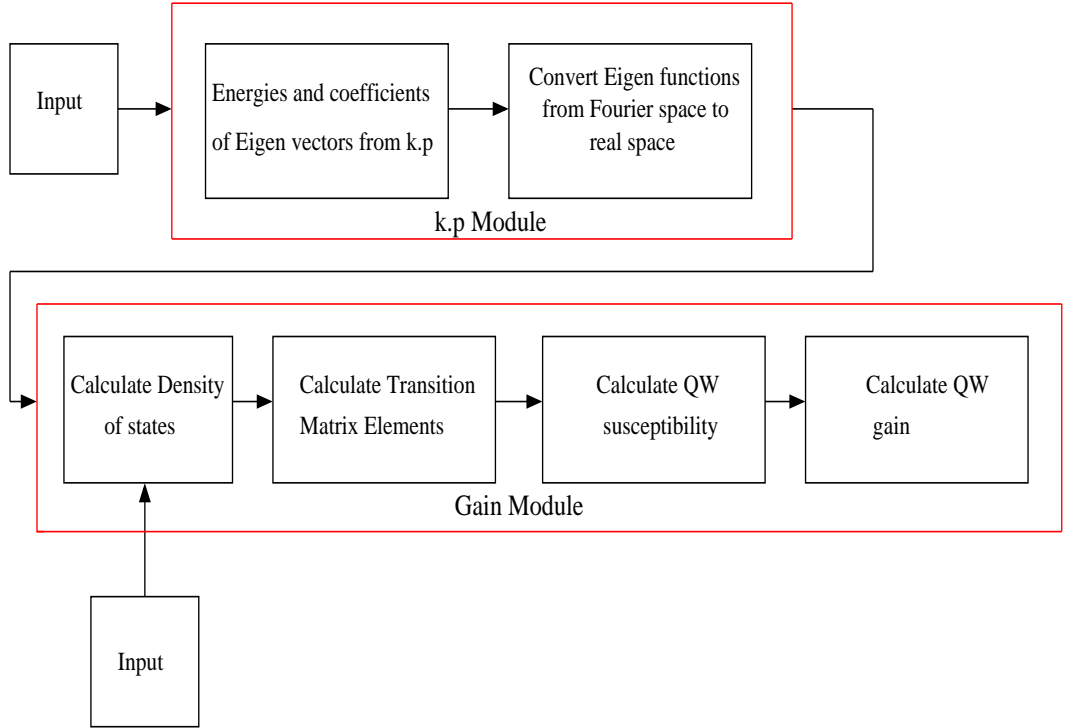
Input

Energies and coefficients of Eigen vectors from k.p

Convert Eigen functions from Fourier space to real space

k.p Module

Calculate Density of states

Calculate Transition Matrix Elements

Calculate QW susceptibility

Calculate QW gain

Gain Module

Input